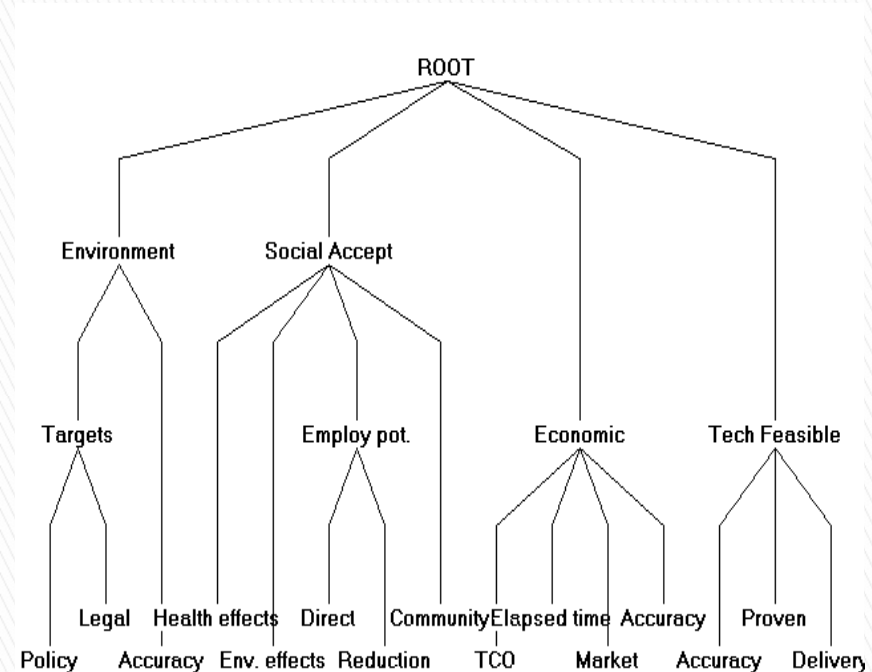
ROOT

Environment

Social Accept

Targets

Employ pot.

Economic

Tech Feasible

Legal

Health effects

Direct

Community

Elapsed time

Accuracy

Proven

Policy

Accuracy

Env. effects

Reduction

TCO

Market

Accuracy

Delivery